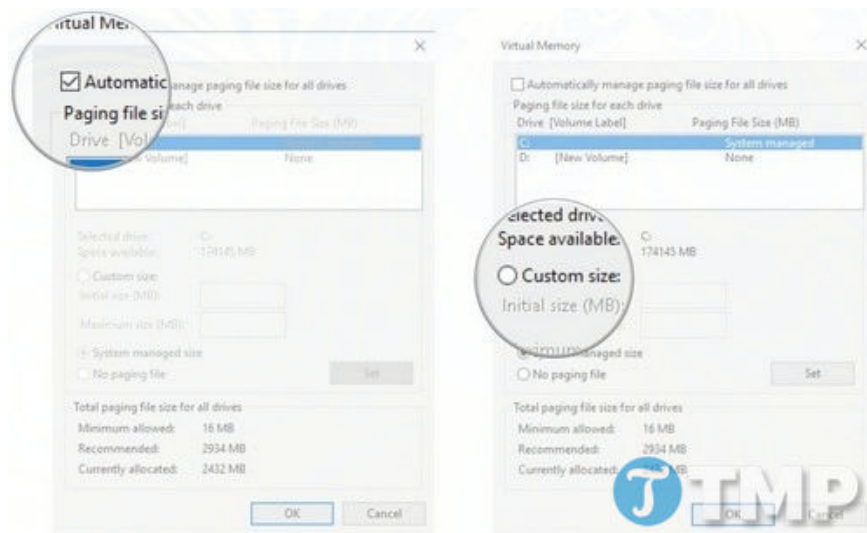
Virtual Memory

Automatic manage paging file size for all drives

Paging file size for each drive

Drive [Volume Label] Paging File Size (MB)

[New Volume] None

Selected drive: C:

Space available: 174145 MB

Custom size:

Initial size (MB):

Maximum size (MB):

System managed size

No paging file

Set

Total paging file size for all drives

Minimum allowed: 16 MB

Recommended: 2934 MB

Currently allocated: 2432 MB

OK

Cancel

Virtual Memory

Automatically manage paging file size for all drives

Paging file size for each drive

Drive [Volume Label] Paging File Size (MB)

C: System managed

D: [New Volume] None

Selected drive: C:

Space available: 174145 MB

Custom size:

Initial size (MB):

System managed size

No paging file

Set

Total paging file size for all drives

Minimum allowed: 16 MB

Recommended: 2934 MB

Currently allocated: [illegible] MB

OK

Cancel

TMP